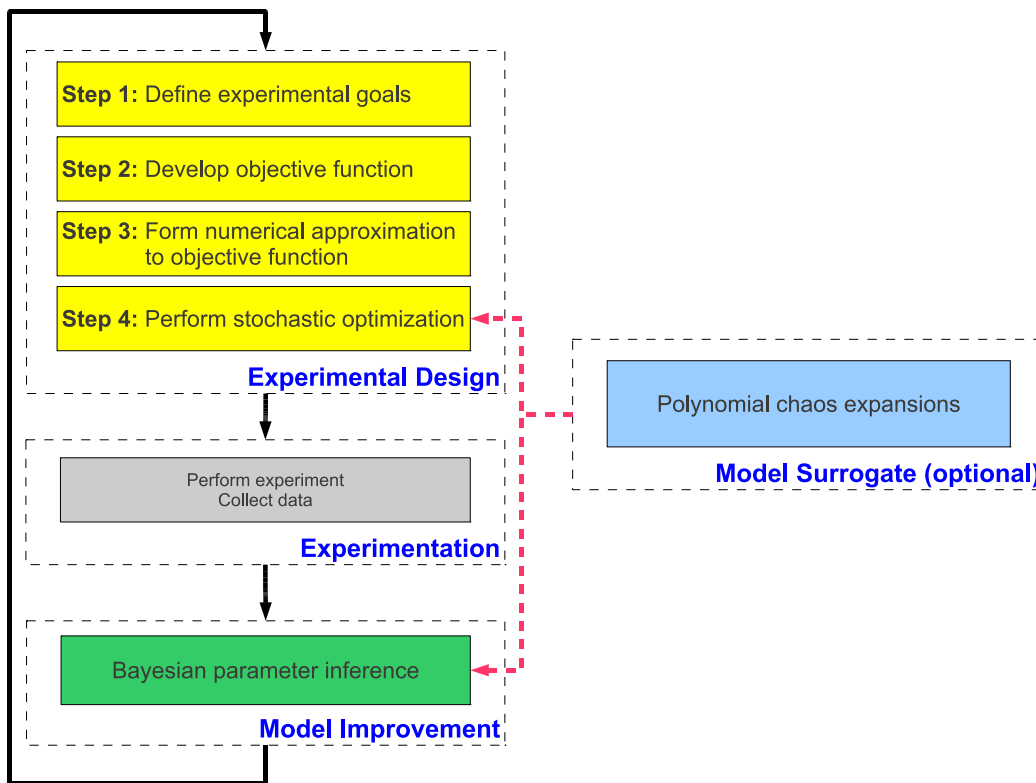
**Step 1:** Define experimental goals

**Step 2:** Develop objective function

**Step 3:** Form numerical approximation to objective function

**Step 4:** Perform stochastic optimization

Experimental Design

Polynomial chaos expansions

Model Surrogate (optional)

Perform experiment
Collect data

Experimentation

Bayesian parameter inference

Model Improvement